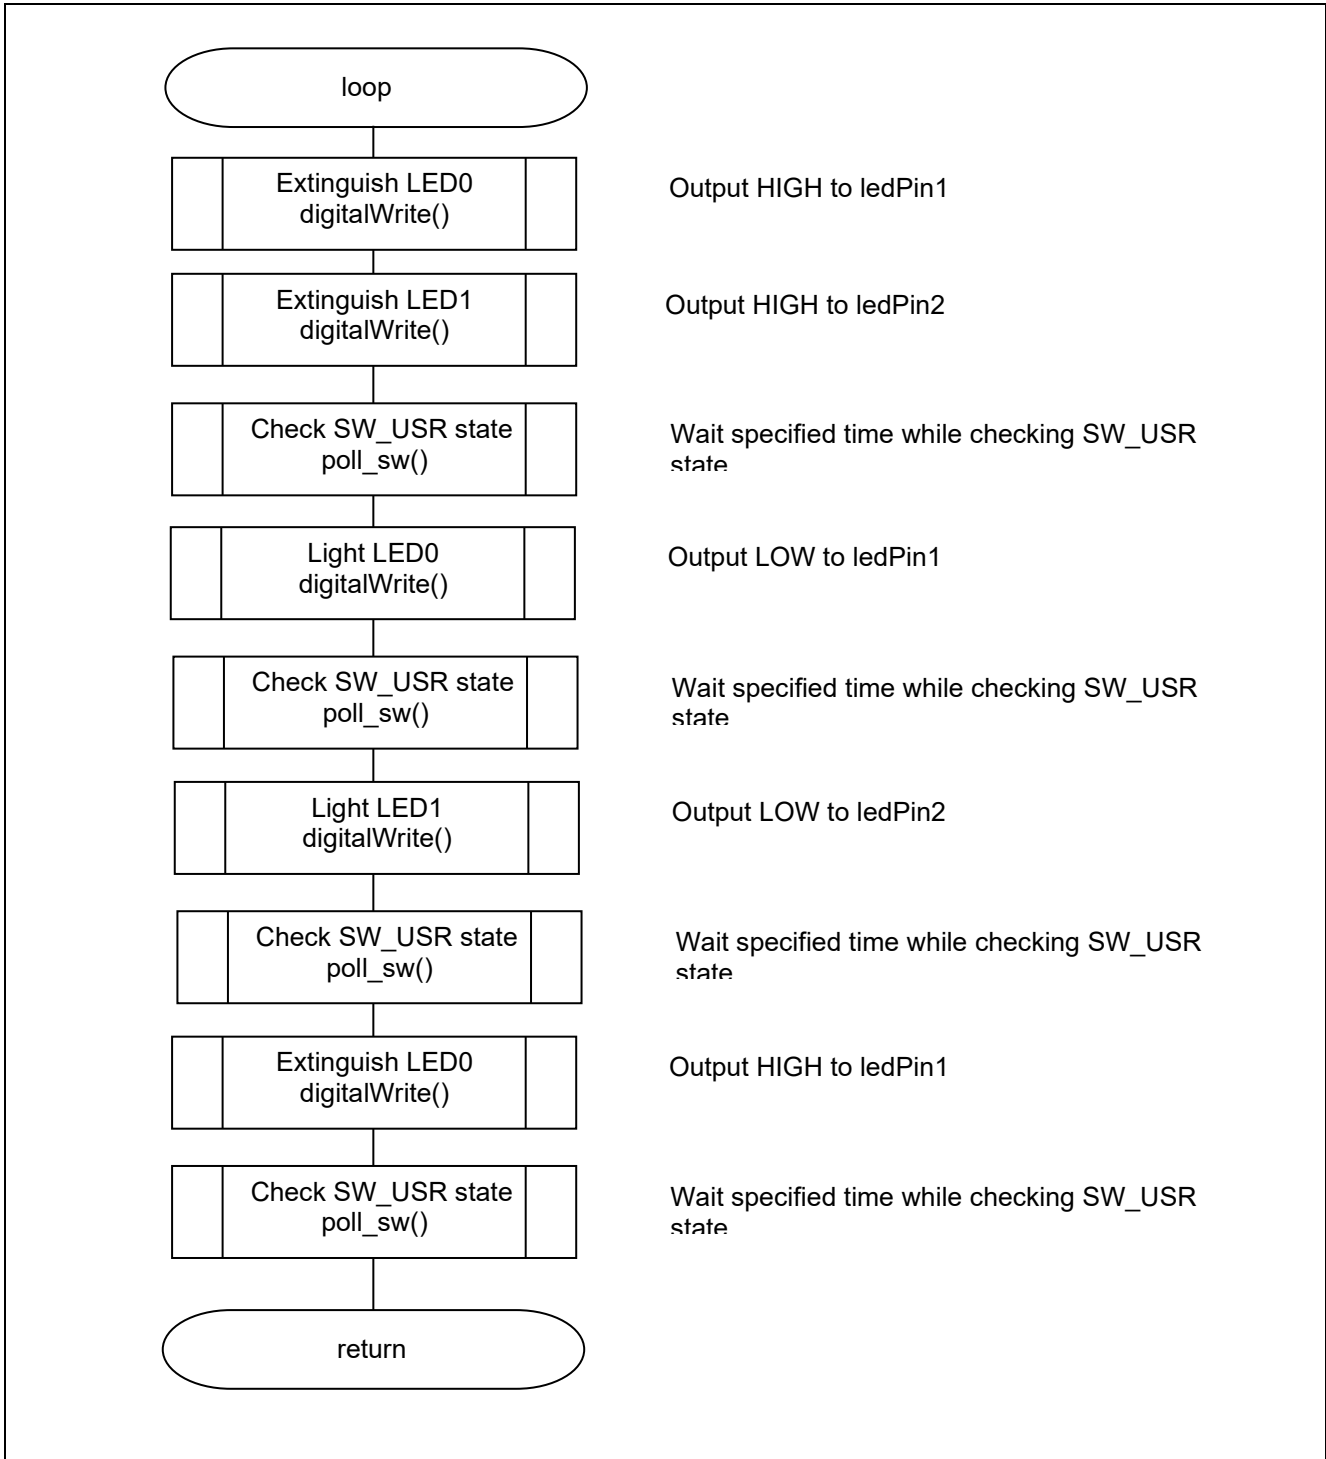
loop

Extinguish LED0
digitalWrite()

Output HIGH to ledPin1

Extinguish LED1
digitalWrite()

Output HIGH to ledPin2

Check SW_USR state
poll_sw()

Wait specified time while checking SW_USR state

Light LED0
digitalWrite()

Output LOW to ledPin1

Check SW_USR state
poll_sw()

Wait specified time while checking SW_USR state

Light LED1
digitalWrite()

Output LOW to ledPin2

Check SW_USR state
poll_sw()

Wait specified time while checking SW_USR state

Extinguish LED0
digitalWrite()

Output HIGH to ledPin1

Check SW_USR state
poll_sw()

Wait specified time while checking SW_USR state

return